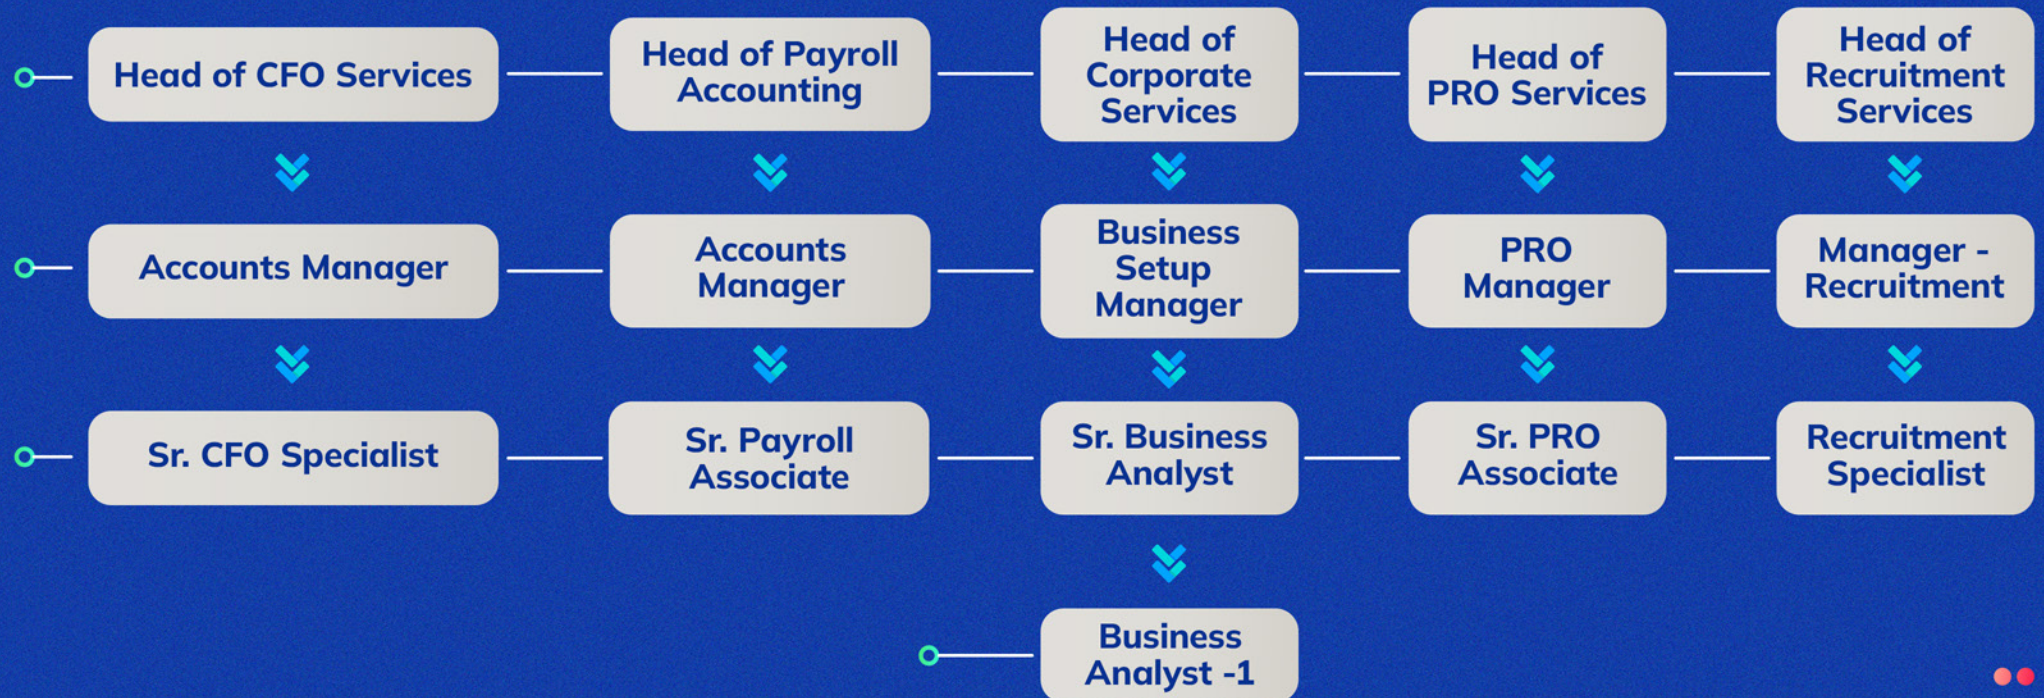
Head of CFO Services

Head of Payroll Accounting

Head of Corporate Services

Head of PRO Services

Head of Recruitment Services

Accounts Manager

Accounts Manager

Business Setup Manager

PRO Manager

Manager - Recruitment

Sr. CFO Specialist

Sr. Payroll Associate

Sr. Business Analyst

Sr. PRO Associate

Recruitment Specialist

Business Analyst -1